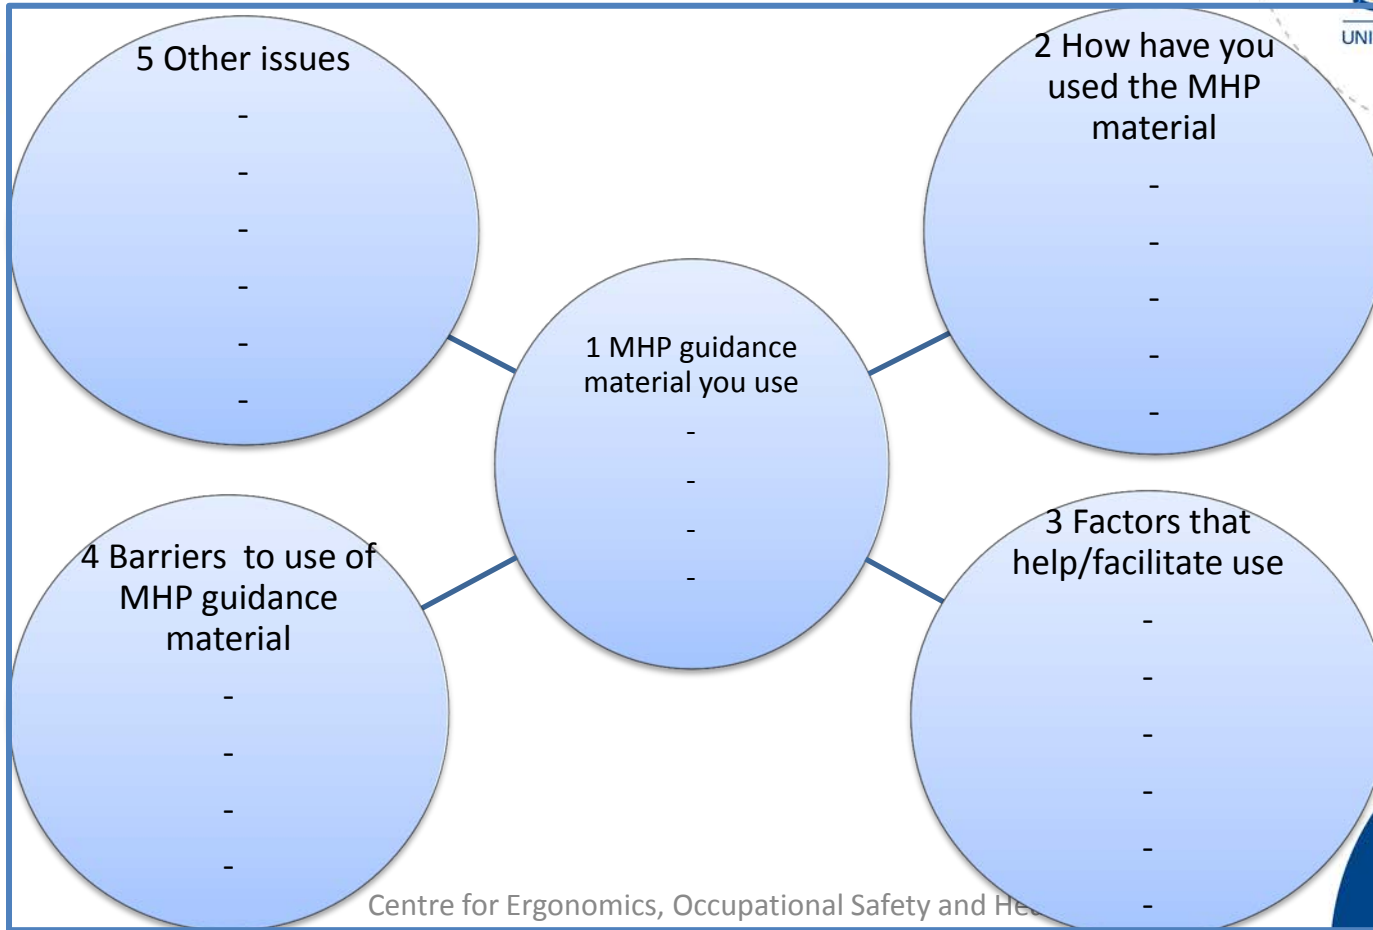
UNI

5 Other issues
-
-
-
-
-
-

2 How have you used the MHP material
-
-
-
-
-

1 MHP guidance material you use
-
-
-
-

4 Barriers to use of MHP guidance material
-
-
-
-

3 Factors that help/facilitate use
-
-
-
-
-
-

Centre for Ergonomics, Occupational Safety and He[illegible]